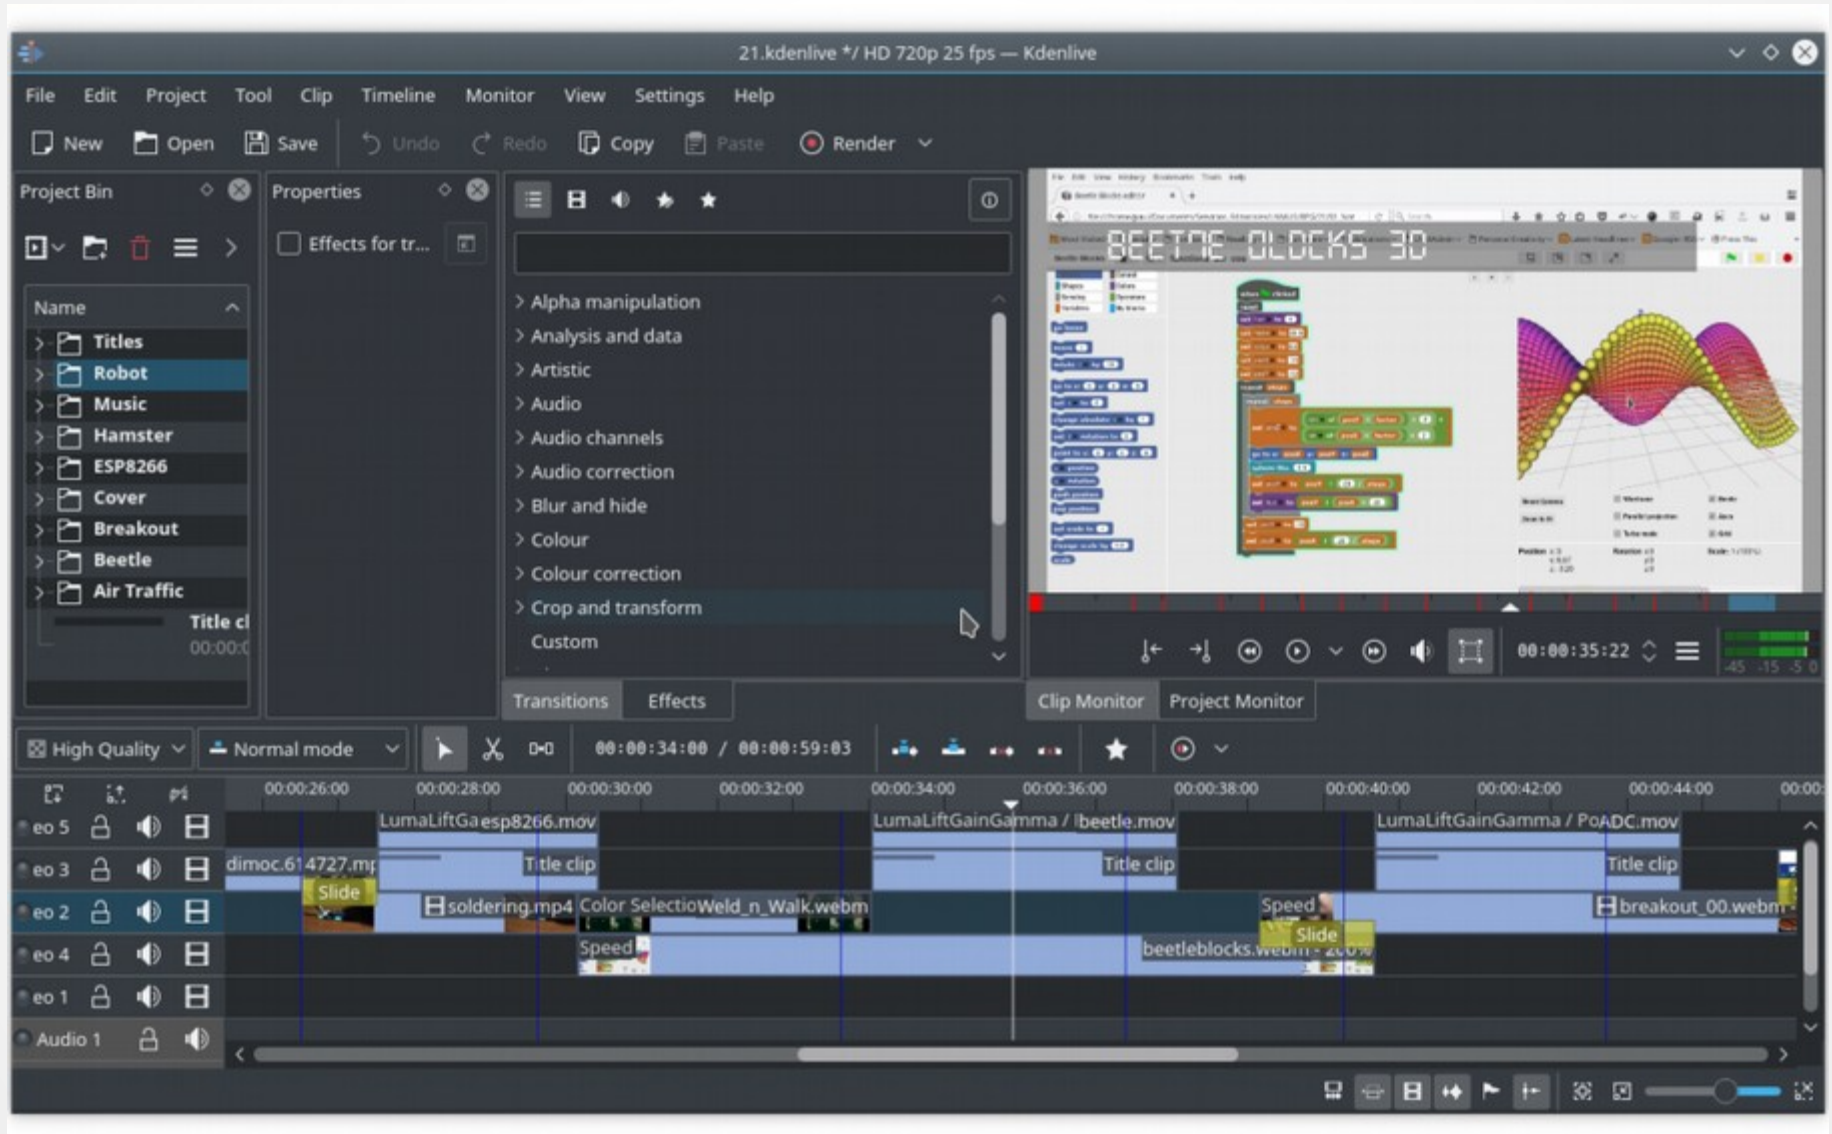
21.kdenlive */ HD 720p 25 fps — Kdenlive

File Edit Project Tool Clip Timeline Monitor View Settings Help

New Open Save Undo Redo Copy Paste Render

Project Bin

Properties

Effects for tr...

Name

Titles
Robot
Music
Hamster
ESP8266
Cover
Breakout
Beetle
Air Traffic
Title cl
00:00:0

Alpha manipulation
Analysis and data
Artistic
Audio
Audio channels
Audio correction
Blur and hide
Colour
Colour correction
Crop and transform
Custom

Transitions Effects

BEETLE BLOCKS 3D

00:00:35:22

Clip Monitor Project Monitor

High Quality Normal mode 00:00:34:00 / 00:00:59:03

00:00:26:00 00:00:28:00 00:00:30:00 00:00:32:00 00:00:34:00 00:00:36:00 00:00:38:00 00:00:40:00 00:00:42:00 00:00:44:00 00:00:

eo 5
eo 3
eo 2
eo 4
eo 1
Audio 1

LumaLiftGa esp8266.mov LumaLiftGainGamma / beetle.mov LumaLiftGainGamma / PoADC.mov
dimoc.614727.mp Title clip Title clip Title clip
Slide soldering.mp4 Color Selectio Weld_n_Walk.webm Speed breakout_00.webm
Speed beetleblocks.webm Slide